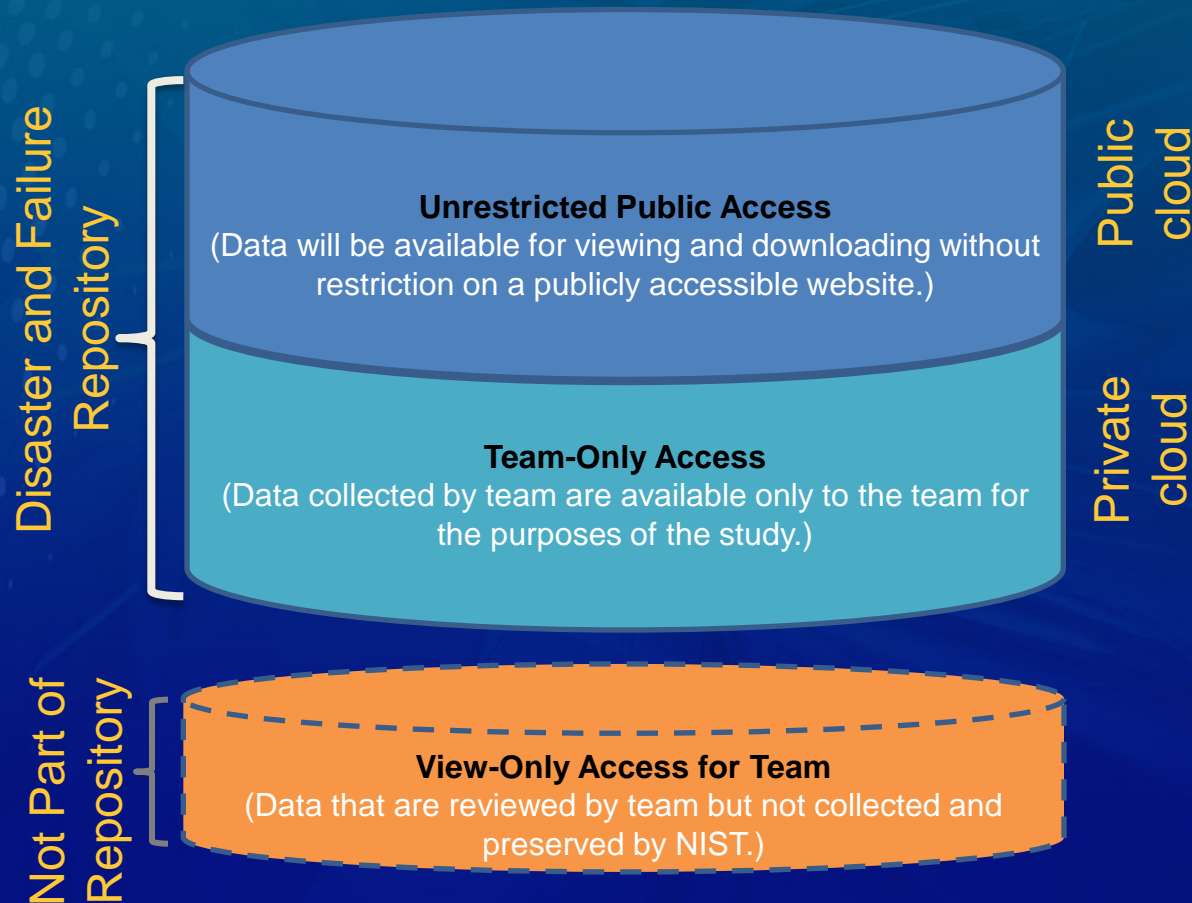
Disaster and Failure Repository

Unrestricted Public Access
(Data will be available for viewing and downloading without restriction on a publicly accessible website.)

Public cloud

Team-Only Access
(Data collected by team are available only to the team for the purposes of the study.)

Private cloud

Not Part of Repository

View-Only Access for Team
(Data that are reviewed by team but not collected and preserved by NIST.)